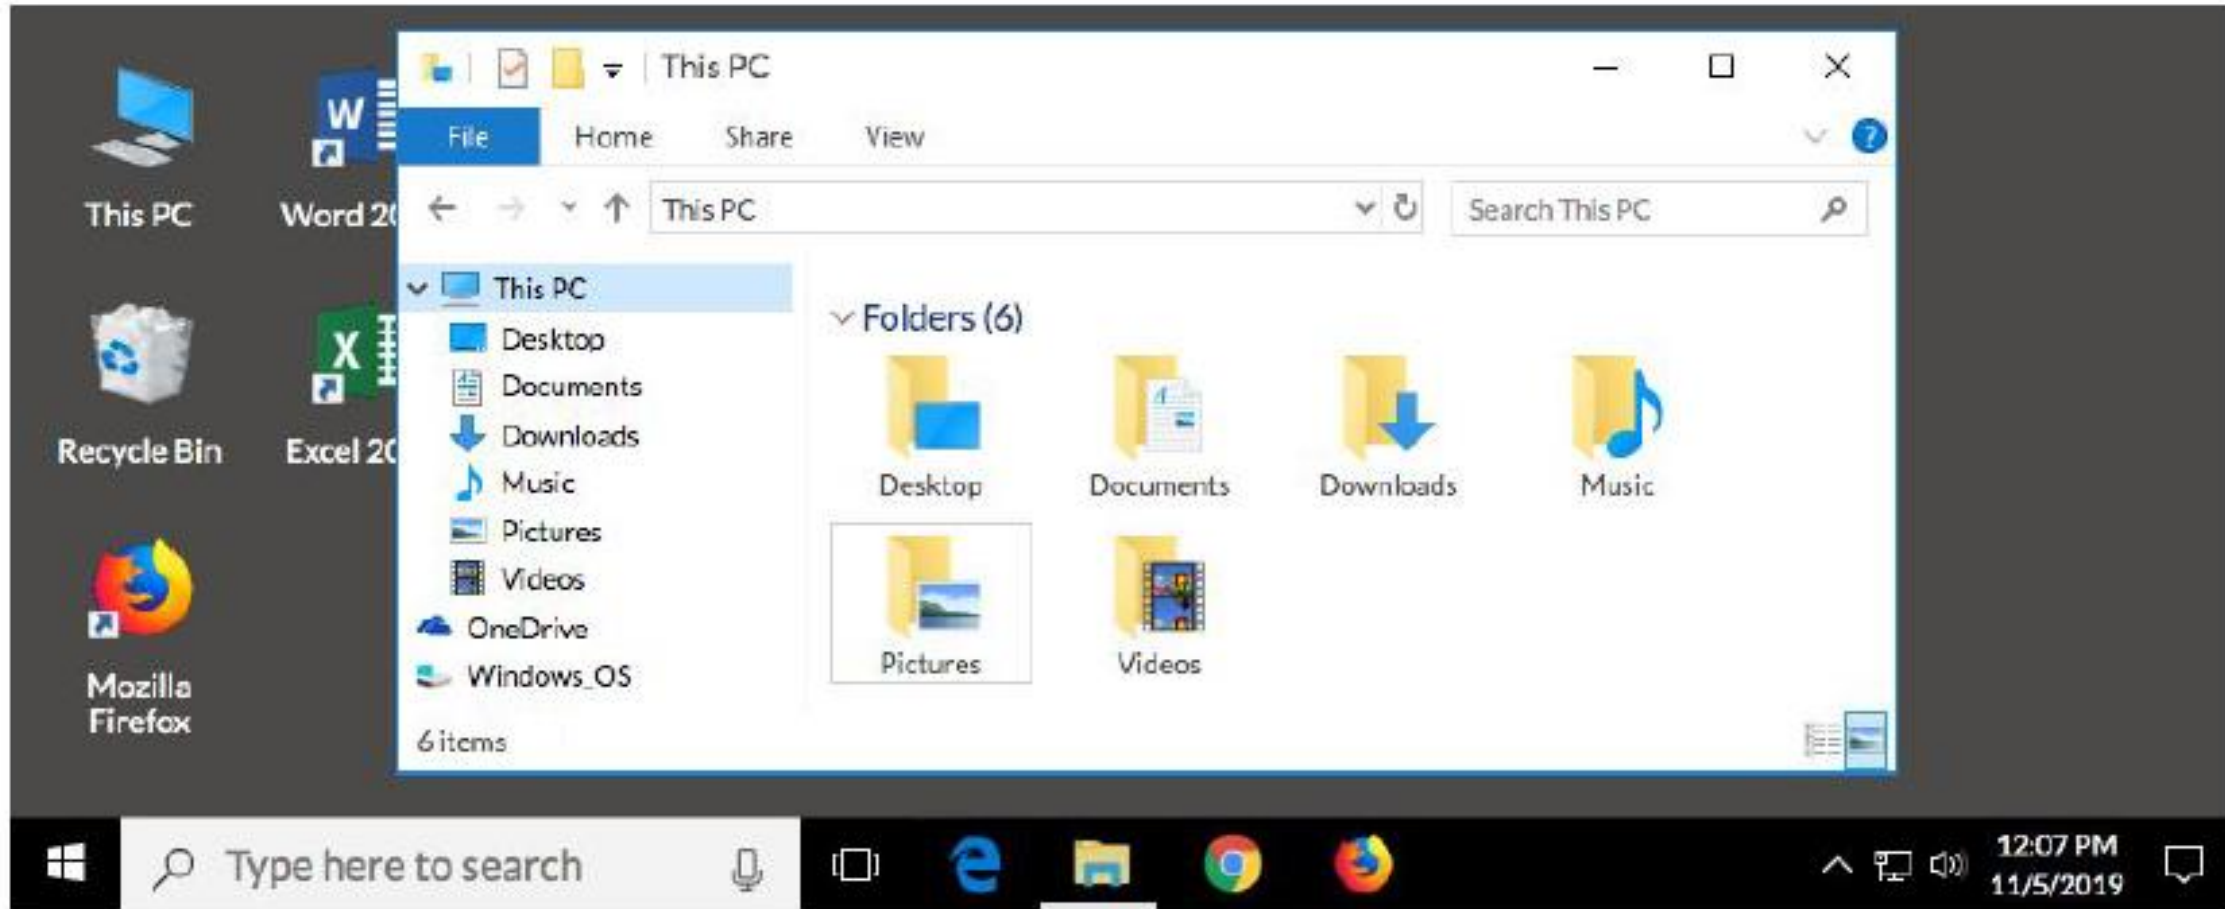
This PC

Word 20

Recycle Bin

Excel 20

Mozilla Firefox

This PC

File Home Share View

This PC

Search This PC

This PC
Desktop
Documents
Downloads
Music
Pictures
Videos
OneDrive
Windows_OS

Folders (6)

Desktop
Documents
Downloads
Music
Pictures
Videos

6 items

Type here to search

12:07 PM
11/5/2019